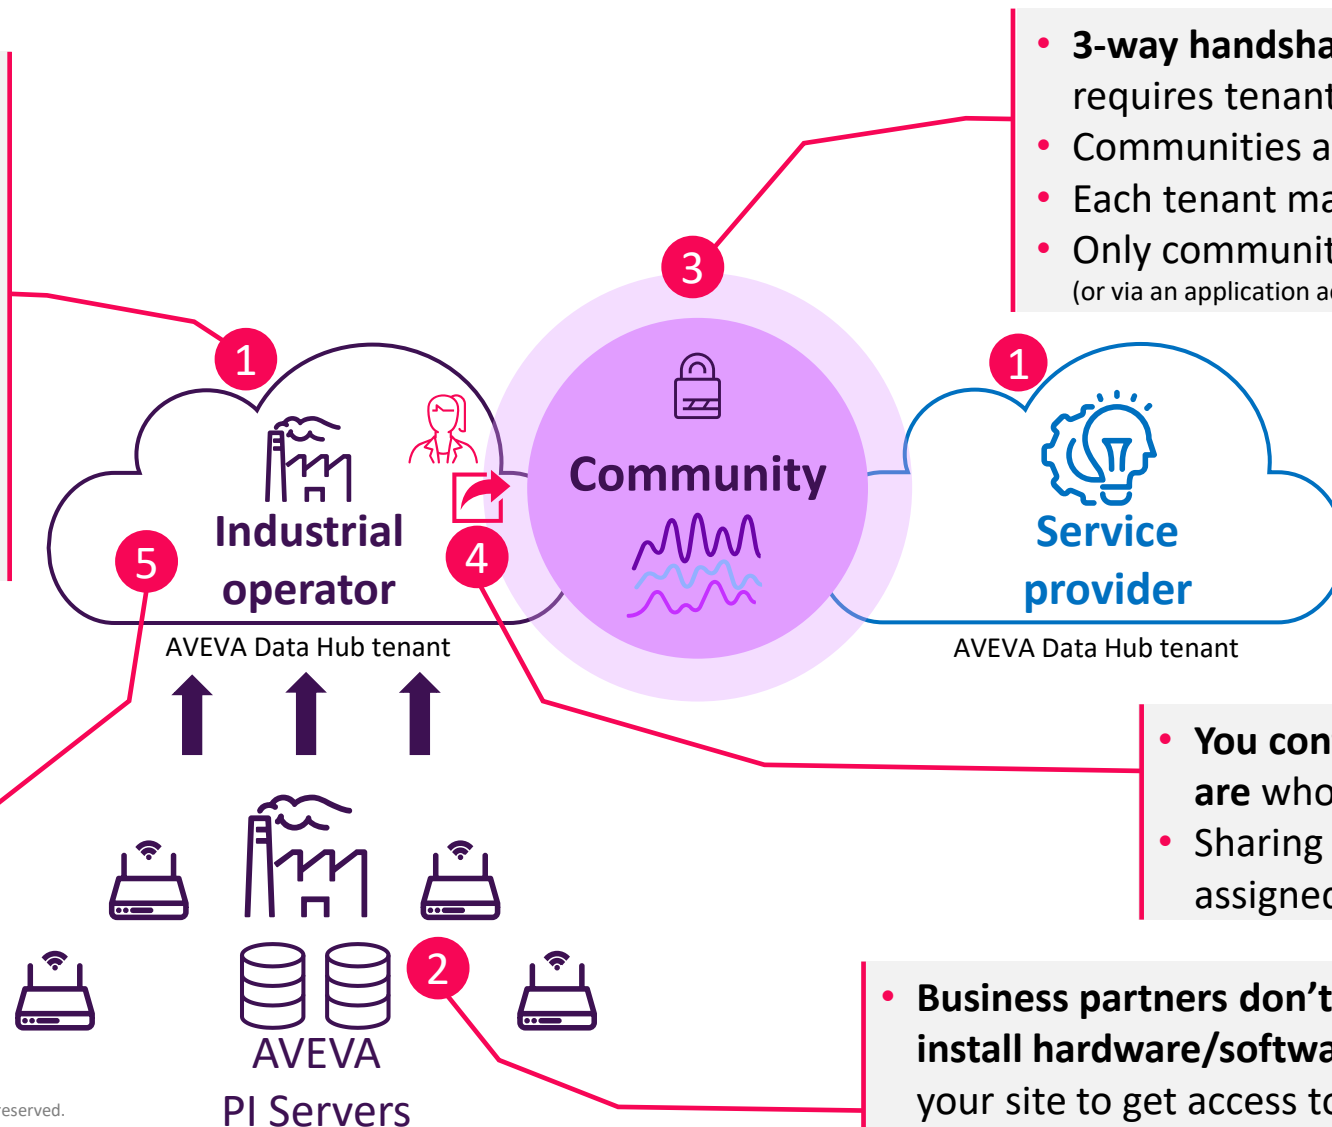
• **3-way handsha**
requires tenant
• Communities a
• Each tenant ma
• Only communit
(or via an application ac

3

1

1

Community

Industrial operator

Service provider

5

4

AVEVA Data Hub tenant

AVEVA Data Hub tenant

• **You con are** who
• Sharing assigned

2

• **Business partners don't install hardware/softwa** your site to get access to

AVEVA PI Servers

eserved.